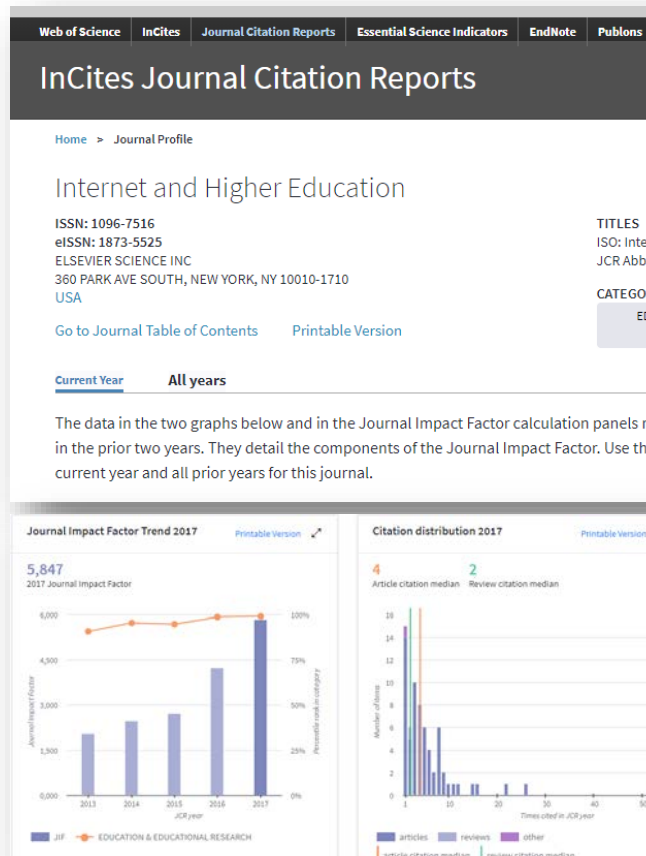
Web of Science InCites Journal Citation Reports Essential Science Indicators EndNote Publons

InCites Journal Citation Reports

Home > Journal Profile

Internet and Higher Education

ISSN: 1096-7516
eISSN: 1873-5525
ELSEVIER SCIENCE INC
360 PARK AVE SOUTH, NEW YORK, NY 10010-1710
USA

TITLES
ISO: Inte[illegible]
JCR Abb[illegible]

CATEGO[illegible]
E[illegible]

Go to Journal Table of Contents Printable Version

Current Year All years

The data in the two graphs below and in the Journal Impact Factor calculation panels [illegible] in the prior two years. They detail the components of the Journal Impact Factor. Use th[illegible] current year and all prior years for this journal.

Journal Impact Factor Trend 2017 Printable Version

5,847
2017 Journal Impact Factor

6,000
4,500
3,000
1,500
0,000

100%
75%
50%
25%
0%

Journal Impact Factor

Percentile rank in category

2013 2014 2015 2016 2017
JCR year

JIF EDUCATION & EDUCATIONAL RESEARCH

Citation distribution 2017 Printable Version

4
Article citation median

2
Review citation median

18
16
14
12
10
8
6
4
2
0

Number of items

1 10 20 30 40 50

Times cited in JCR year

articles reviews other
article citation median review citation median